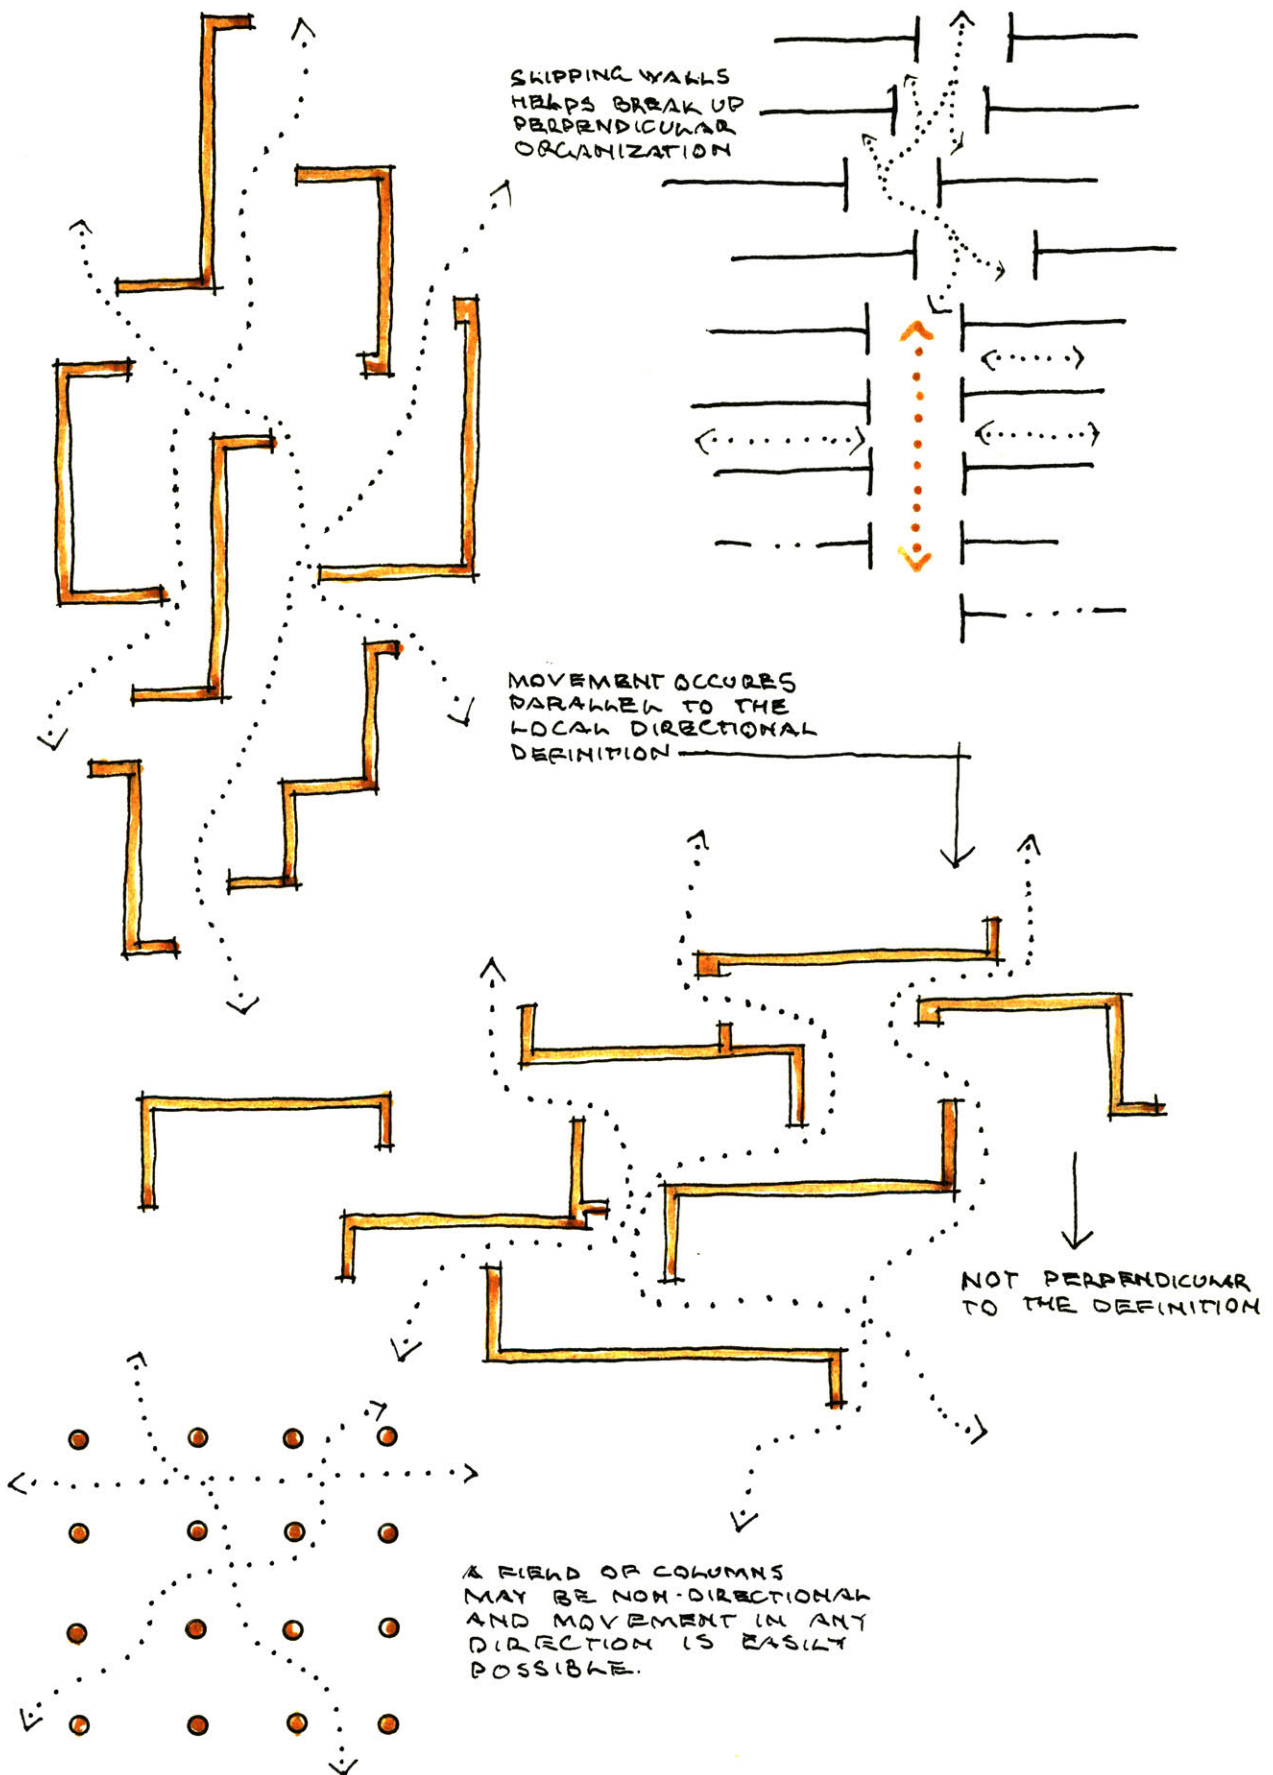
SKIPPING WALLS HELPS BREAK UP PERPENDICULAR ORGANIZATION

MOVEMENT OCCURS PARALLEL TO THE LOCAL DIRECTIONAL DEFINITION

NOT PERPENDICULAR TO THE DEFINITION

A FIELD OF COLUMNS MAY BE NON-DIRECTIONAL AND MOVEMENT IN ANY DIRECTION IS EASILY POSSIBLE.